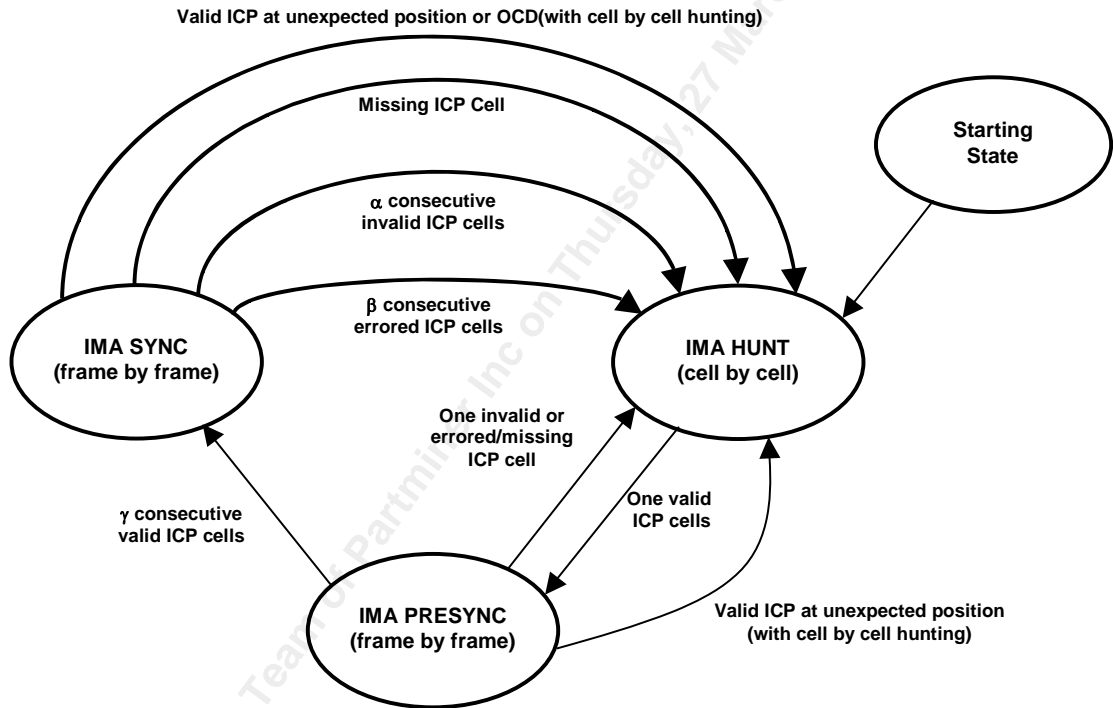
Valid ICP at unexpected position or OCD(with cell by cell hunting)

Missing ICP Cell

Starting State

$\alpha$ consecutive invalid ICP cells

$\beta$ consecutive errored ICP cells

IMA SYNC (frame by frame)

IMA HUNT (cell by cell)

One invalid or errored/missing ICP cell

One valid ICP cells

$\gamma$ consecutive valid ICP cells

IMA PRESYNC (frame by frame)

Valid ICP at unexpected position (with cell by cell hunting)

Team of Partminer Inc on Thursday, 27 Ma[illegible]